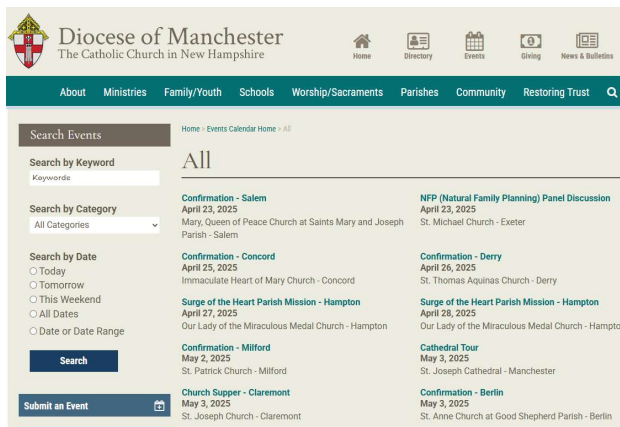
Diocese of Manchester
The Catholic Church in New Hampshire

Home Directory Events Giving News & Bulletins

About Ministries Family/Youth Schools Worship/Sacraments Parishes Community Restoring Trust

Search Events

Search by Keyword
Keywords

Search by Category
All Categories

Search by Date
Today
Tomorrow
This Weekend
All Dates
Date or Date Range

Search

Submit an Event

Home » Events Calendar Home » All

All

Confirmation - Salem
April 23, 2025
Mary, Queen of Peace Church at Saints Mary and Joseph Parish - Salem

Confirmation - Concord
April 25, 2025
Immaculate Heart of Mary Church - Concord

Surge of the Heart Parish Mission - Hampton
April 27, 2025
Our Lady of the Miraculous Medal Church - Hampton

Confirmation - Milford
May 2, 2025
St. Patrick Church - Milford

Church Supper - Claremont
May 3, 2025
St. Joseph Church - Claremont

NFP (Natural Family Planning) Panel Discussion
April 23, 2025
St. Michael Church - Exeter

Confirmation - Derry
April 26, 2025
St. Thomas Aquinas Church - Derry

Surge of the Heart Parish Mission - Hampton
April 28, 2025
Our Lady of the Miraculous Medal Church - Hampto

Cathedral Tour
May 3, 2025
St. Joseph Cathedral - Manchester

Confirmation - Berlin
May 3, 2025
St. Anne Church at Good Shepherd Parish - Berlin